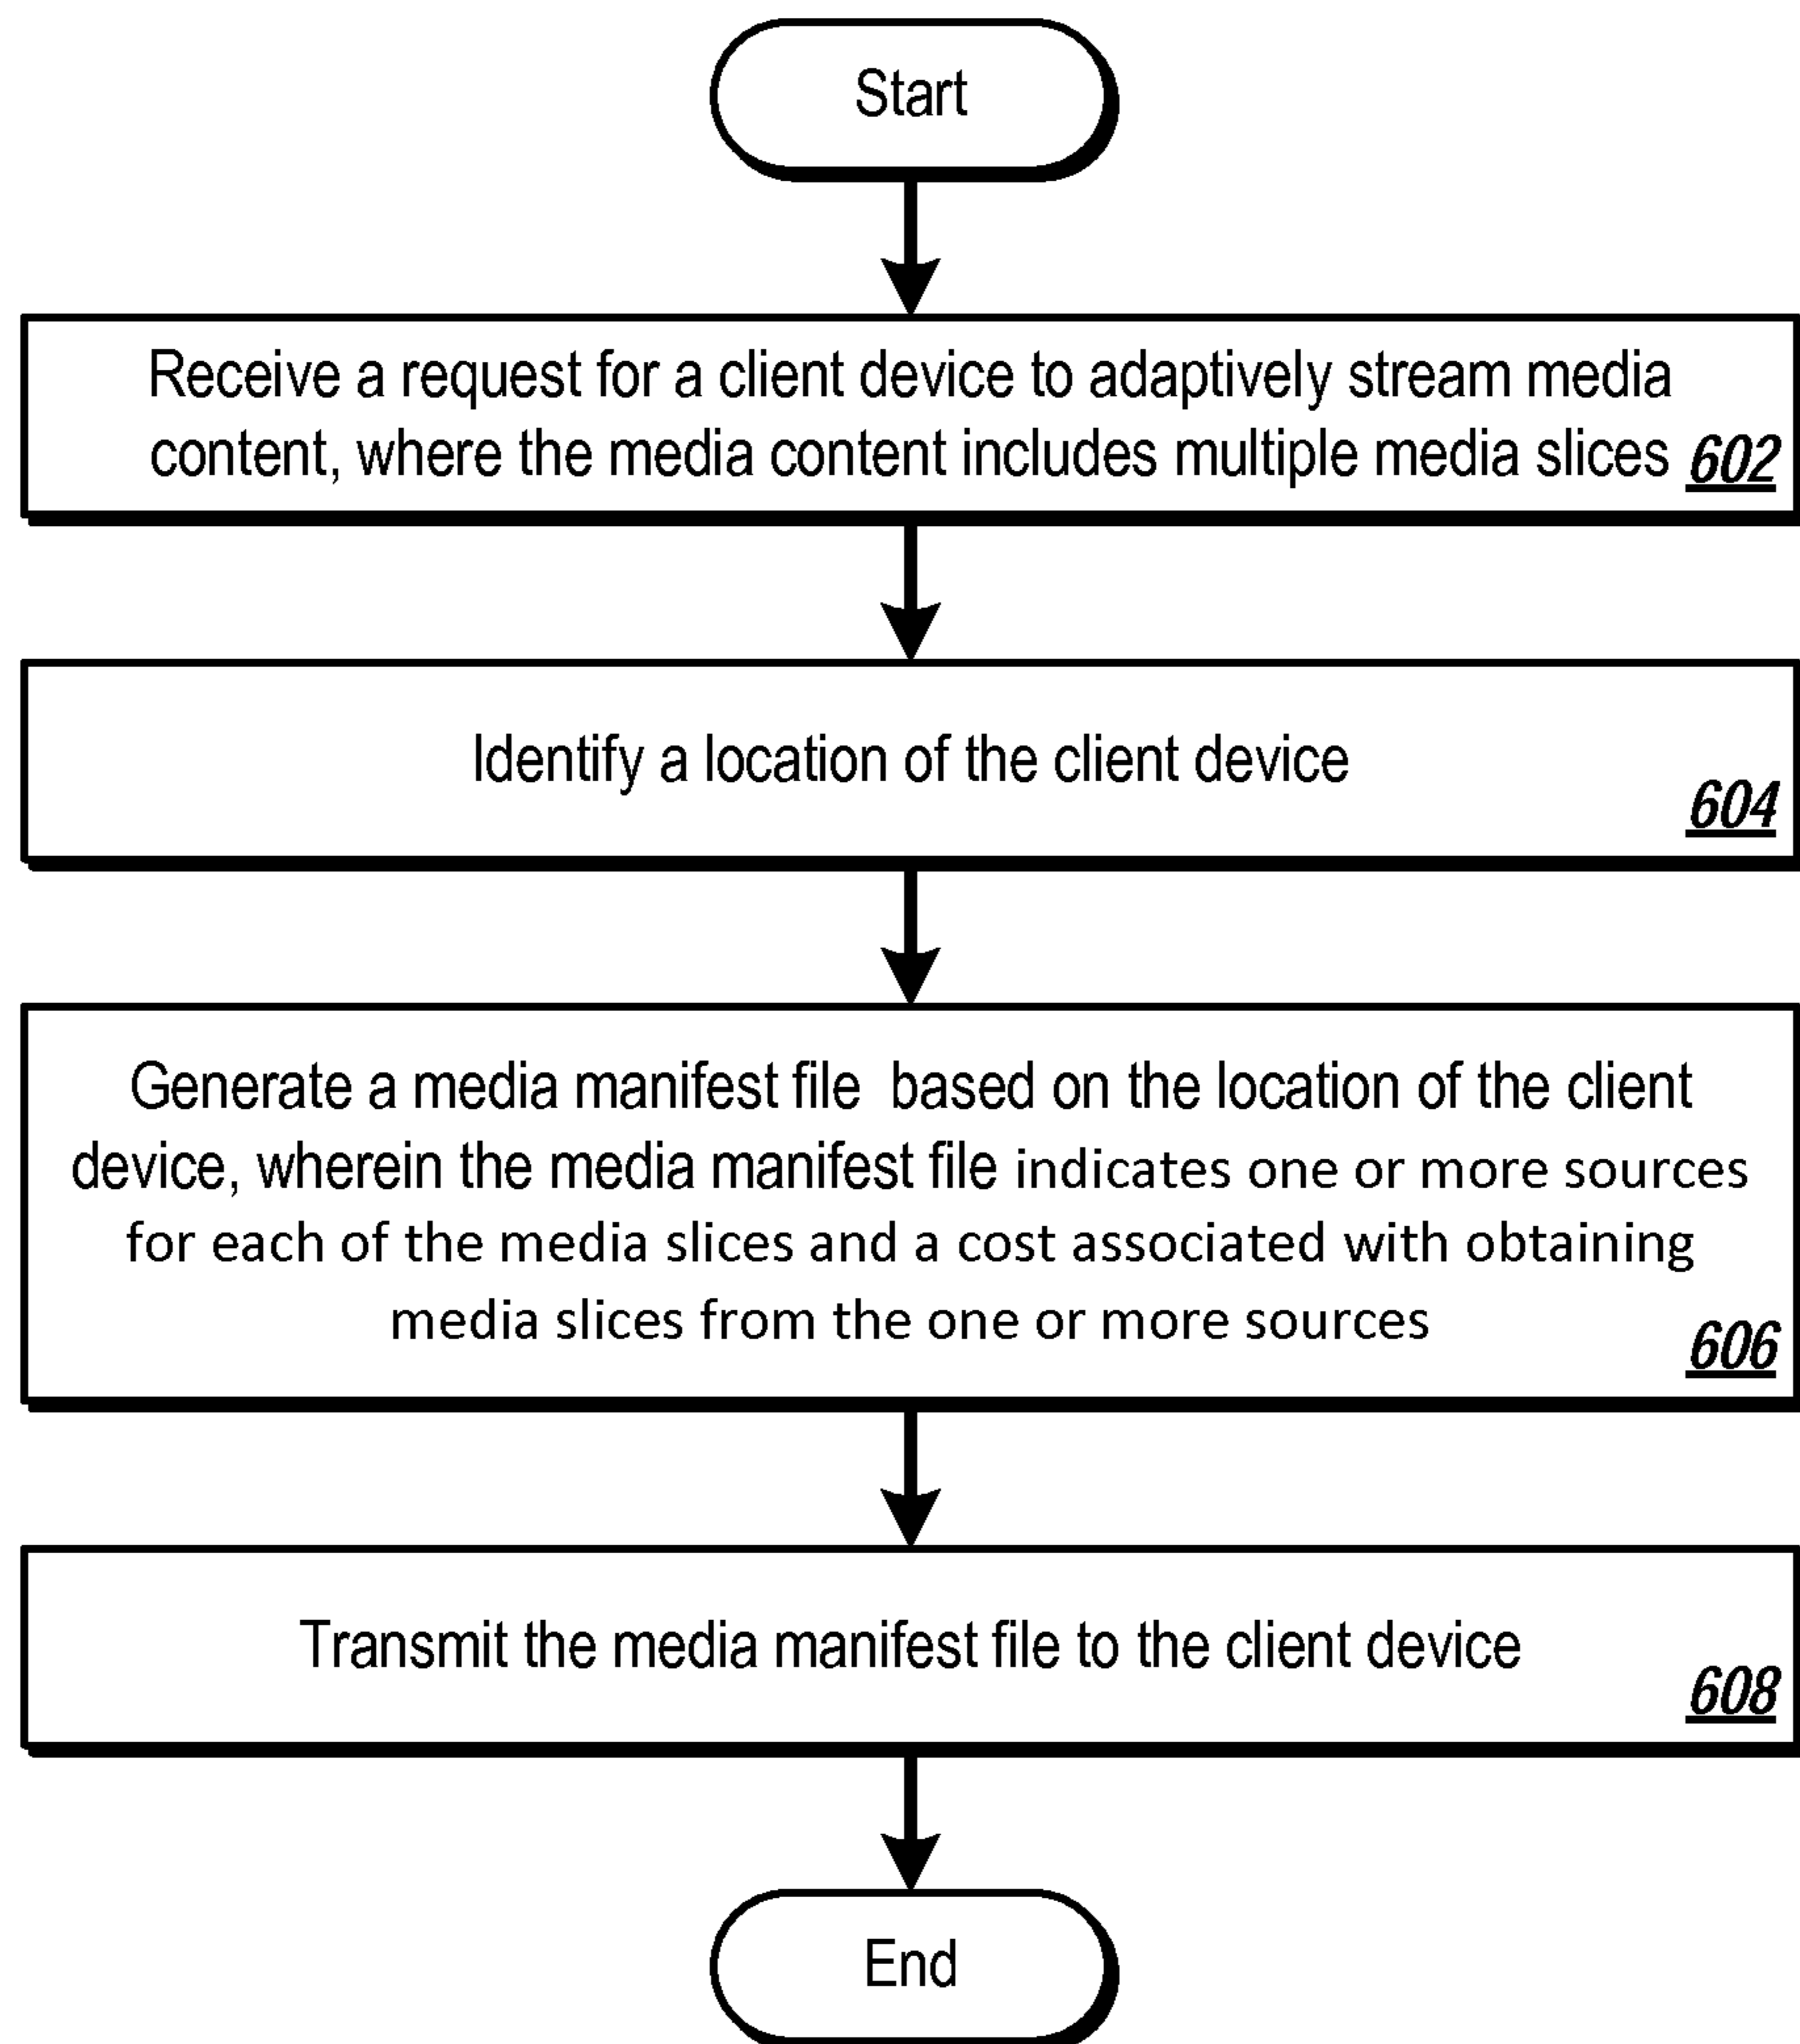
Start

Receive a request for a client device to adaptively stream media content, where the media content includes multiple media slices 602

Identify a location of the client device 604

Generate a media manifest file based on the location of the client device, wherein the media manifest file indicates one or more sources for each of the media slices and a cost associated with obtaining media slices from the one or more sources 606

Transmit the media manifest file to the client device 608

End